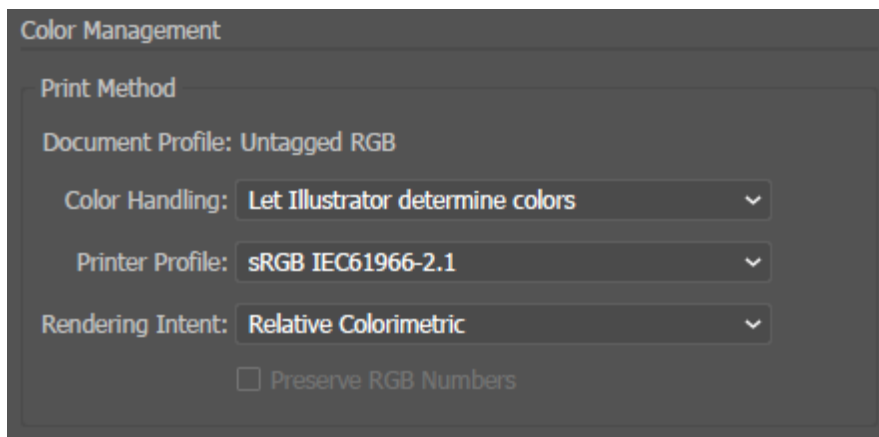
Color Management

Print Method

Document Profile: Untagged RGB

Color Handling: Let Illustrator determine colors

Printer Profile: sRGB IEC61966-2.1

Rendering Intent: Relative Colorimetric

Preserve RGB Numbers